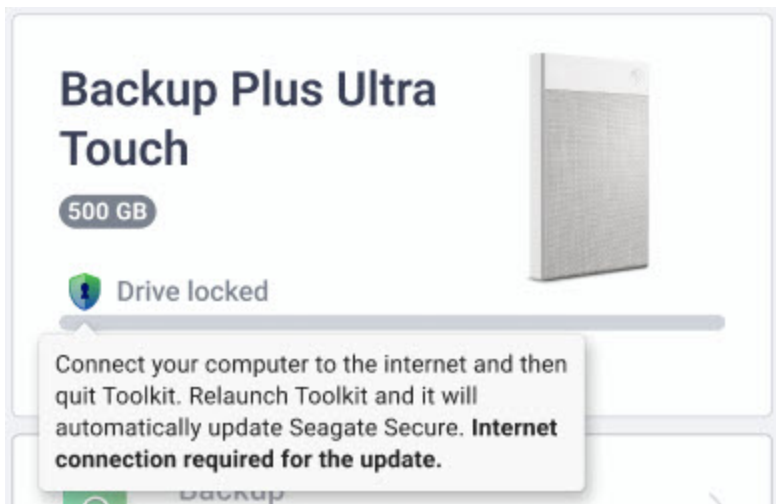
Backup Plus Ultra Touch

500 GB

Drive locked

Connect your computer to the internet and then quit Toolkit. Relaunch Toolkit and it will automatically update Seagate Secure. **Internet connection required for the update.**

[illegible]